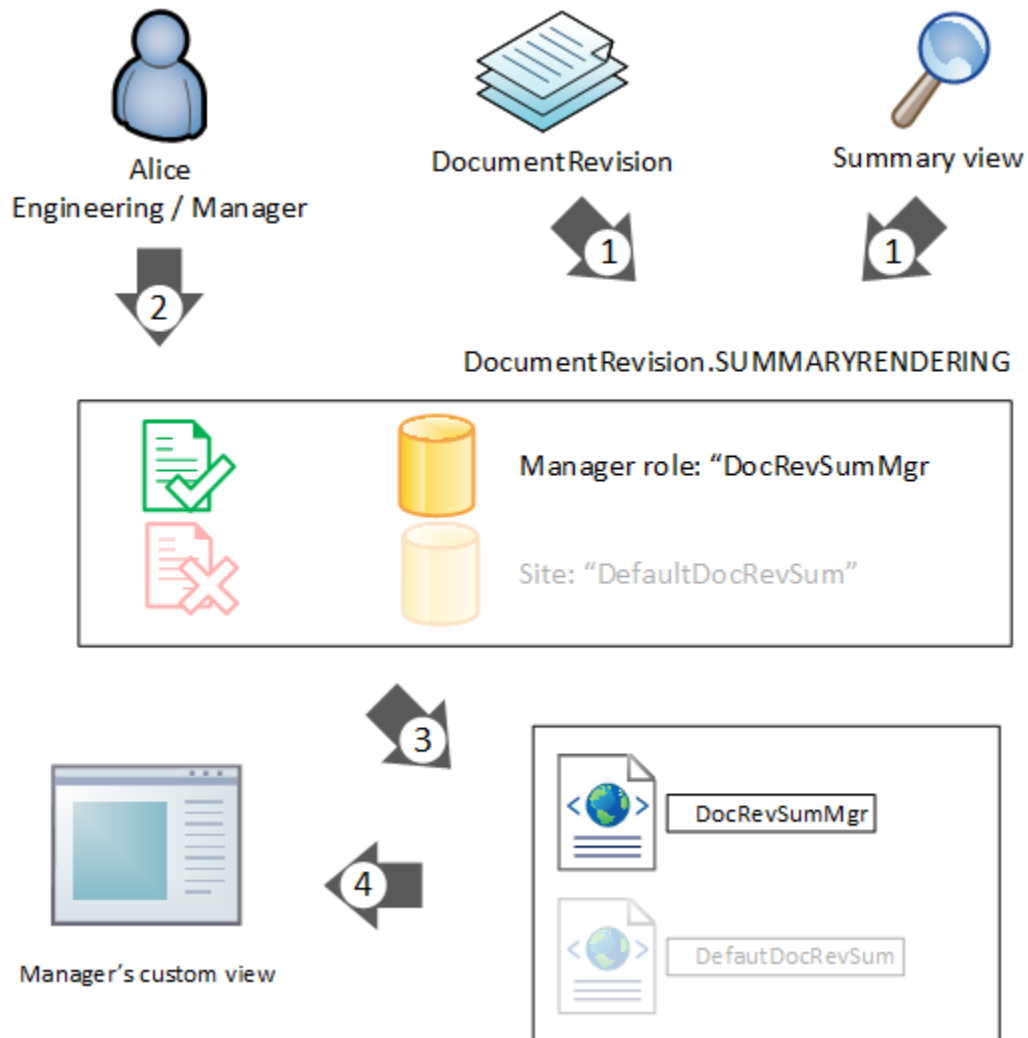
Alice
Engineering / Manager

DocumentRevision

Summary view

1

1

2

DocumentRevision.SUMMARYRENDERING

Manager role: “DocRevSumMgr

Site: “DefaultDocRevSum”

3

DocRevSumMgr

4

DefautDocRevSum

Manager’s custom view